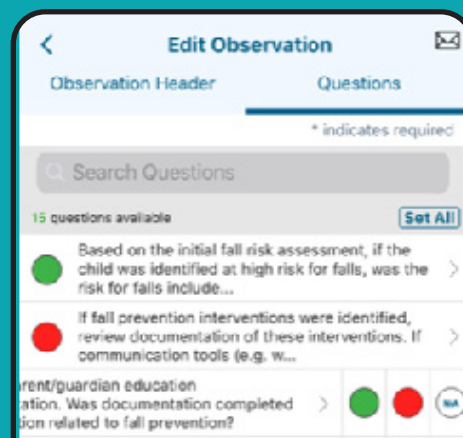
Edit Observation

Observation Header

Questions

* indicates required

Search Questions

15 questions available

Set All

Based on the initial fall risk assessment, if the child was identified at high risk for falls, was the risk for falls include...

If fall prevention interventions were identified, review documentation of these interventions. If communication tools (e.g. w...

rent/guardian education tation. Was documentation completed tion related to fall prevention?

NA